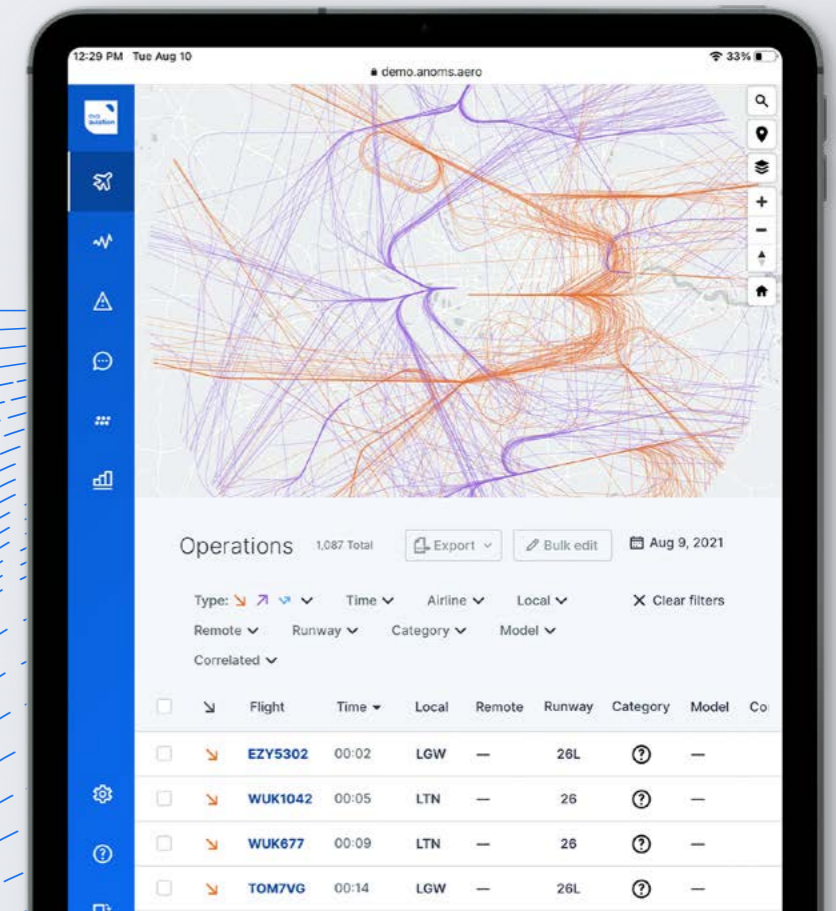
12:29 PM Tue Aug 10
demo.anoms.aero
33%

envirosuite aviation

Operations 1,087 Total Export Bulk edit Aug 9, 2021

Type: Time Airline Local Clear filters
Remote Runway Category Model
Correlated

| | | Flight | Time | Local | Remote | Runway | Category | Model | Co |
|---|---|---|---|---|---|---|---|---|---|
| | | EZY5302 | 00:02 | LGW | — | 26L | ? | — | |
| | | WUK1042 | 00:05 | LTN | — | 26 | ? | — | |
| | | WUK677 | 00:09 | LTN | — | 26 | ? | — | |
| | | TOM7VG | 00:14 | LGW | — | 26L | ? | — | |